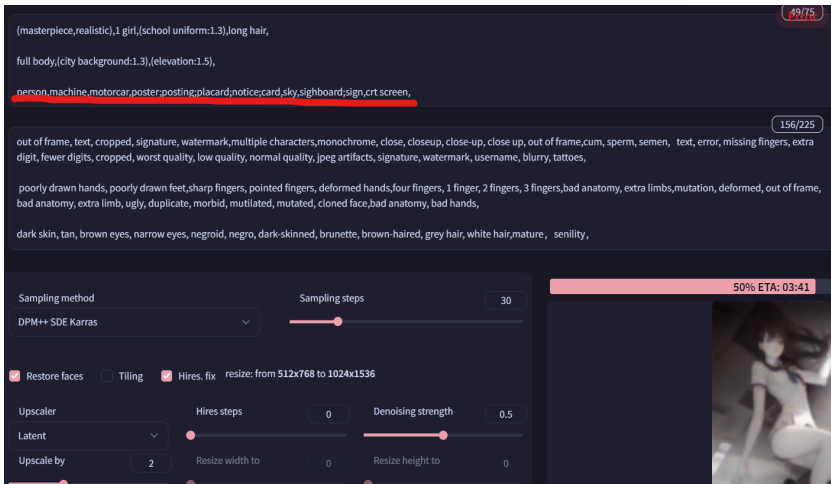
49/75

(masterpiece,realistic),1 girl,(school uniform:1.3),long hair,

full body,(city background:1.3),(elevation:1.5),

person,machine,motorcar,poster;posting;placard;notice;card,sky,sighboard;sign,crt screen,

156/225

out of frame, text, cropped, signature, watermark,multiple characters,monochrome, close, closeup, close-up, close up, out of frame,cum, sperm, semen, text, error, missing fingers, extra digit, fewer digits, cropped, worst quality, low quality, normal quality, jpeg artifacts, signature, watermark, username, blurry, tattoes,

poorly drawn hands, poorly drawn feet,sharp fingers, pointed fingers, deformed hands,four fingers, 1 finger, 2 fingers, 3 fingers,bad anatomy, extra limbs,mutation, deformed, out of frame, bad anatomy, extra limb, ugly, duplicate, morbid, mutilated, mutated, cloned face,bad anatomy, bad hands,

dark skin, tan, brown eyes, narrow eyes, negroid, negro, dark-skinned, brunette, brown-haired, grey hair, white hair,mature, senility,

Sampling method
DPM++ SDE Karras

Sampling steps
30

50% ETA: 03:41

Restore faces Tiling Hires. fix resize: from 512x768 to 1024x1536

Upscaler
Latent

Hires steps
0

Denoising strength
0.5

Upscale by
2

Resize width to
0

Resize height to
0